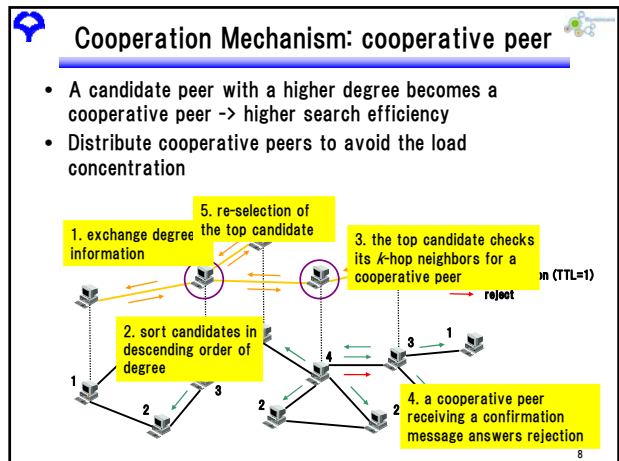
Cooperation Mechanism: cooperative peer

• A candidate peer with a higher degree becomes a cooperative peer -> higher search efficiency
• Distribute cooperative peers to avoid the load concentration

1. exchange degree information

5. re-selection of the top candidate

3. the top candidate checks its *k*-hop neighbors for a cooperative peer

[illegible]n (TTL=1)

reject

2. sort candidates in descending order of degree

1

3

1

3

4

2

2

2

4. a cooperative peer receiving a confirmation message answers rejection

8